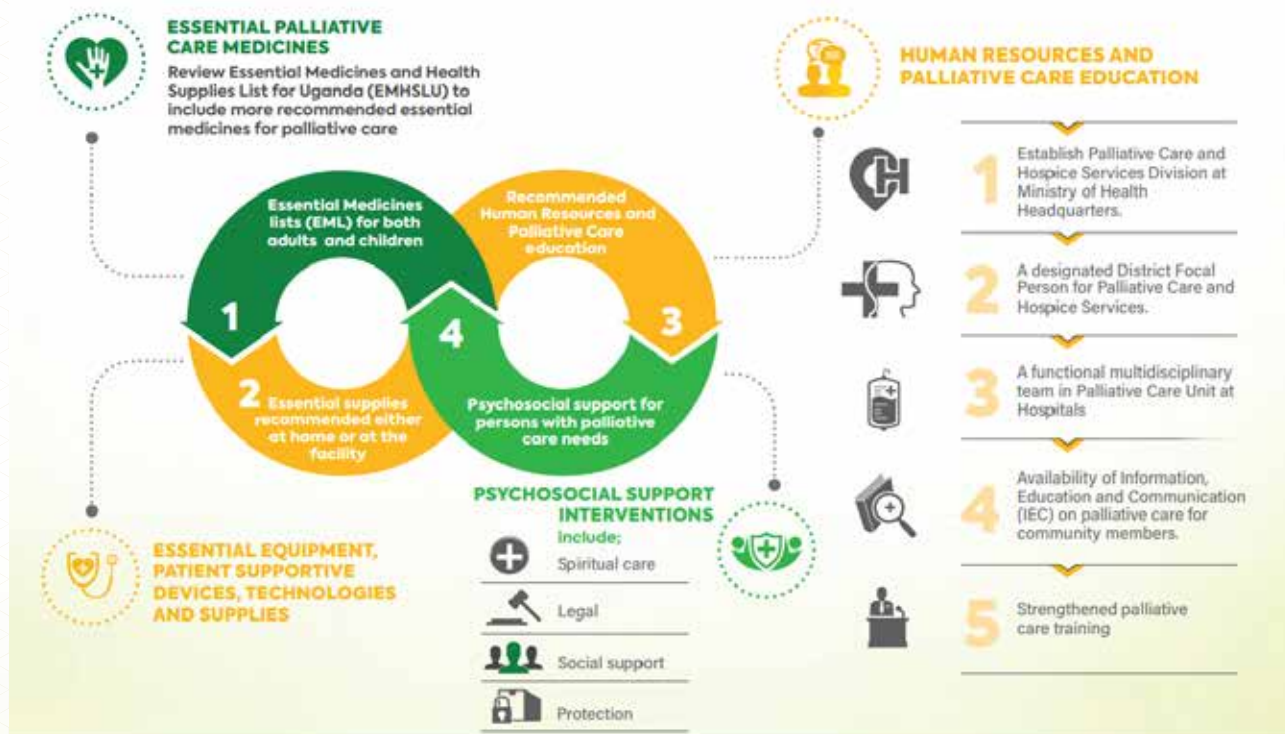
ESSENTIAL PALLIATIVE CARE MEDICINES
Review Essential Medicines and Health Supplies List for Uganda (EMHSLU) to include more recommended essential medicines for palliative care

HUMAN RESOURCES AND PALLIATIVE CARE EDUCATION

Essential Medicines lists (EML) for both adults and children

Recommended Human Resources and Palliative Care education

1

4

3

2 Essential supplies recommended either at home or at the facility

Psychosocial support for persons with palliative care needs

1 Establish Palliative Care and Hospice Services Division at Ministry of Health Headquarters.

2 A designated District Focal Person for Palliative Care and Hospice Services.

3 A functional multidisciplinary team in Palliative Care Unit at Hospitals

4 Availability of Information, Education and Communication (IEC) on palliative care for community members.

5 Strengthened palliative care training

PSYCHOSOCIAL SUPPORT INTERVENTIONS
include;
Spiritual care
Legal
Social support
Protection

ESSENTIAL EQUIPMENT, PATIENT SUPPORTIVE DEVICES, TECHNOLOGIES AND SUPPLIES